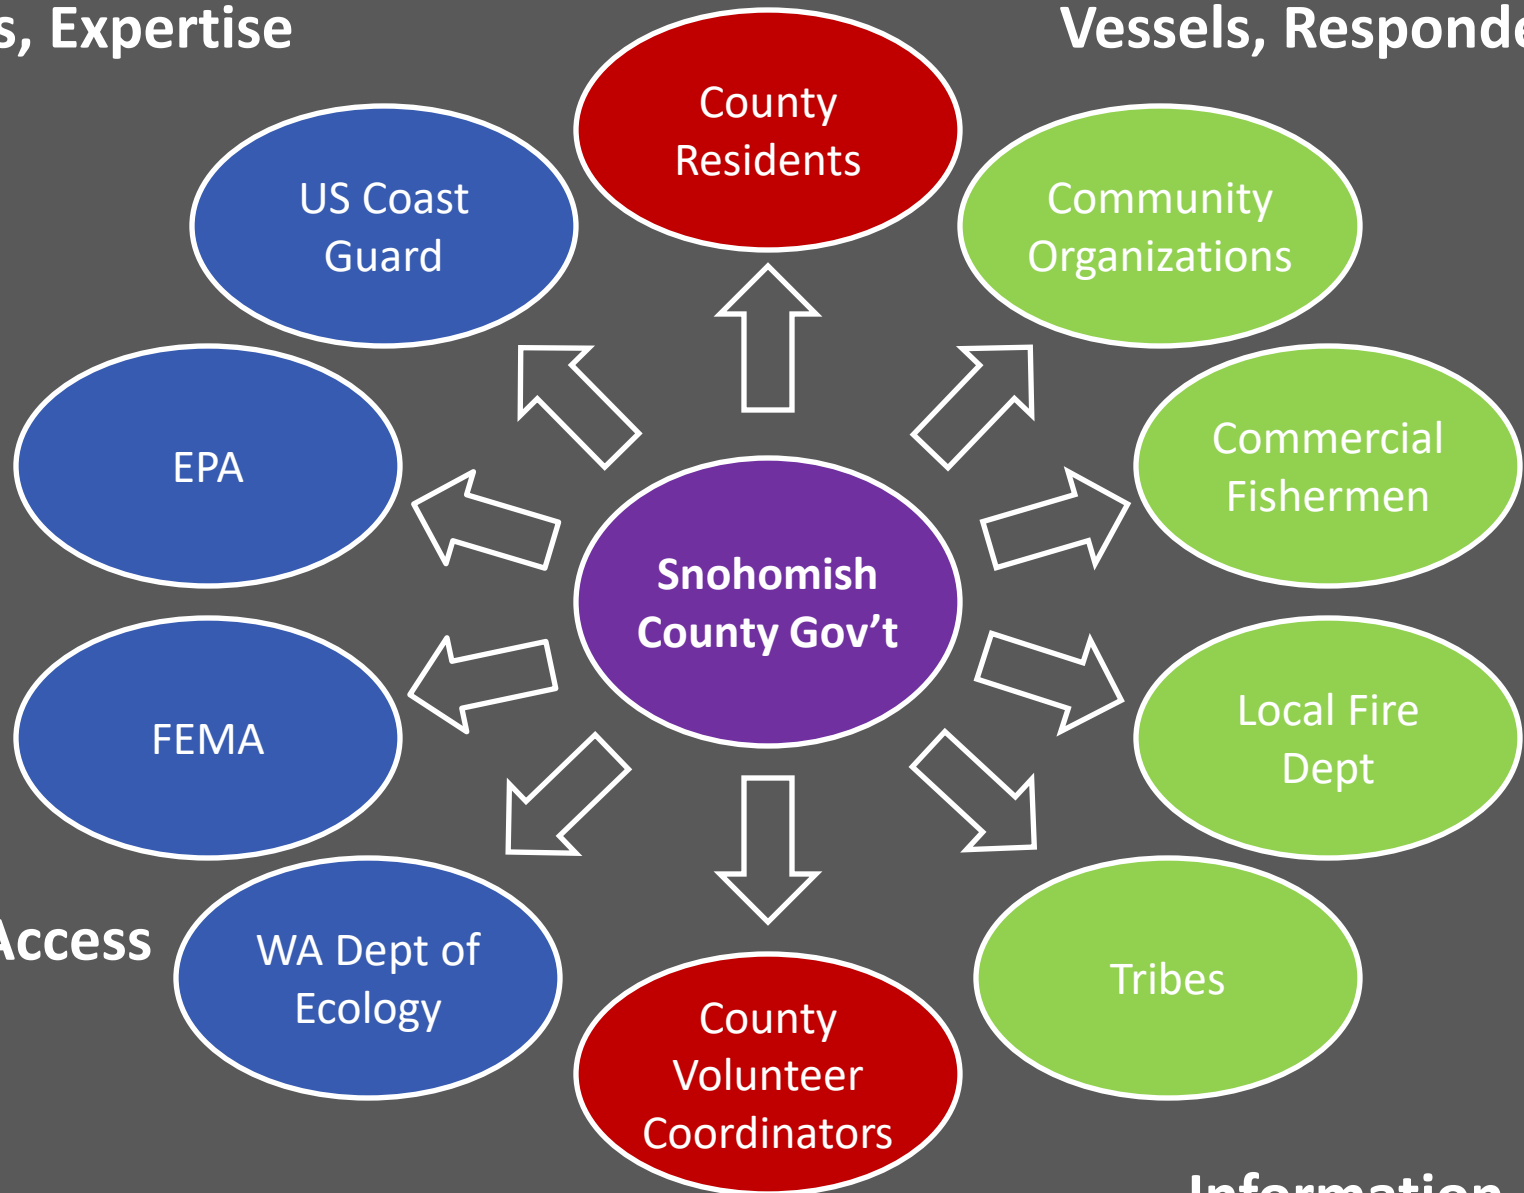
s, Expertise

Vessels, Responde

County Residents

US Coast Guard

Community Organizations

EPA

Commercial Fishermen

Snohomish County Gov't

FEMA

Local Fire Dept

Access

WA Dept of Ecology

County Volunteer Coordinators

Tribes

Information